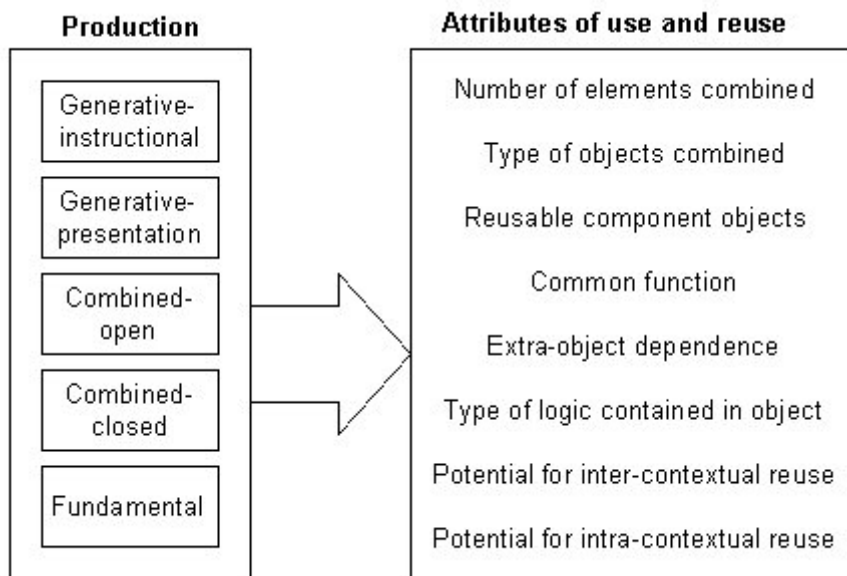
Production

Generative-instructional

Generative-presentation

Combined-open

Combined-closed

Fundamental

Attributes of use and reuse

Number of elements combined

Type of objects combined

Reusable component objects

Common function

Extra-object dependence

Type of logic contained in object

Potential for inter-contextual reuse

Potential for intra-contextual reuse